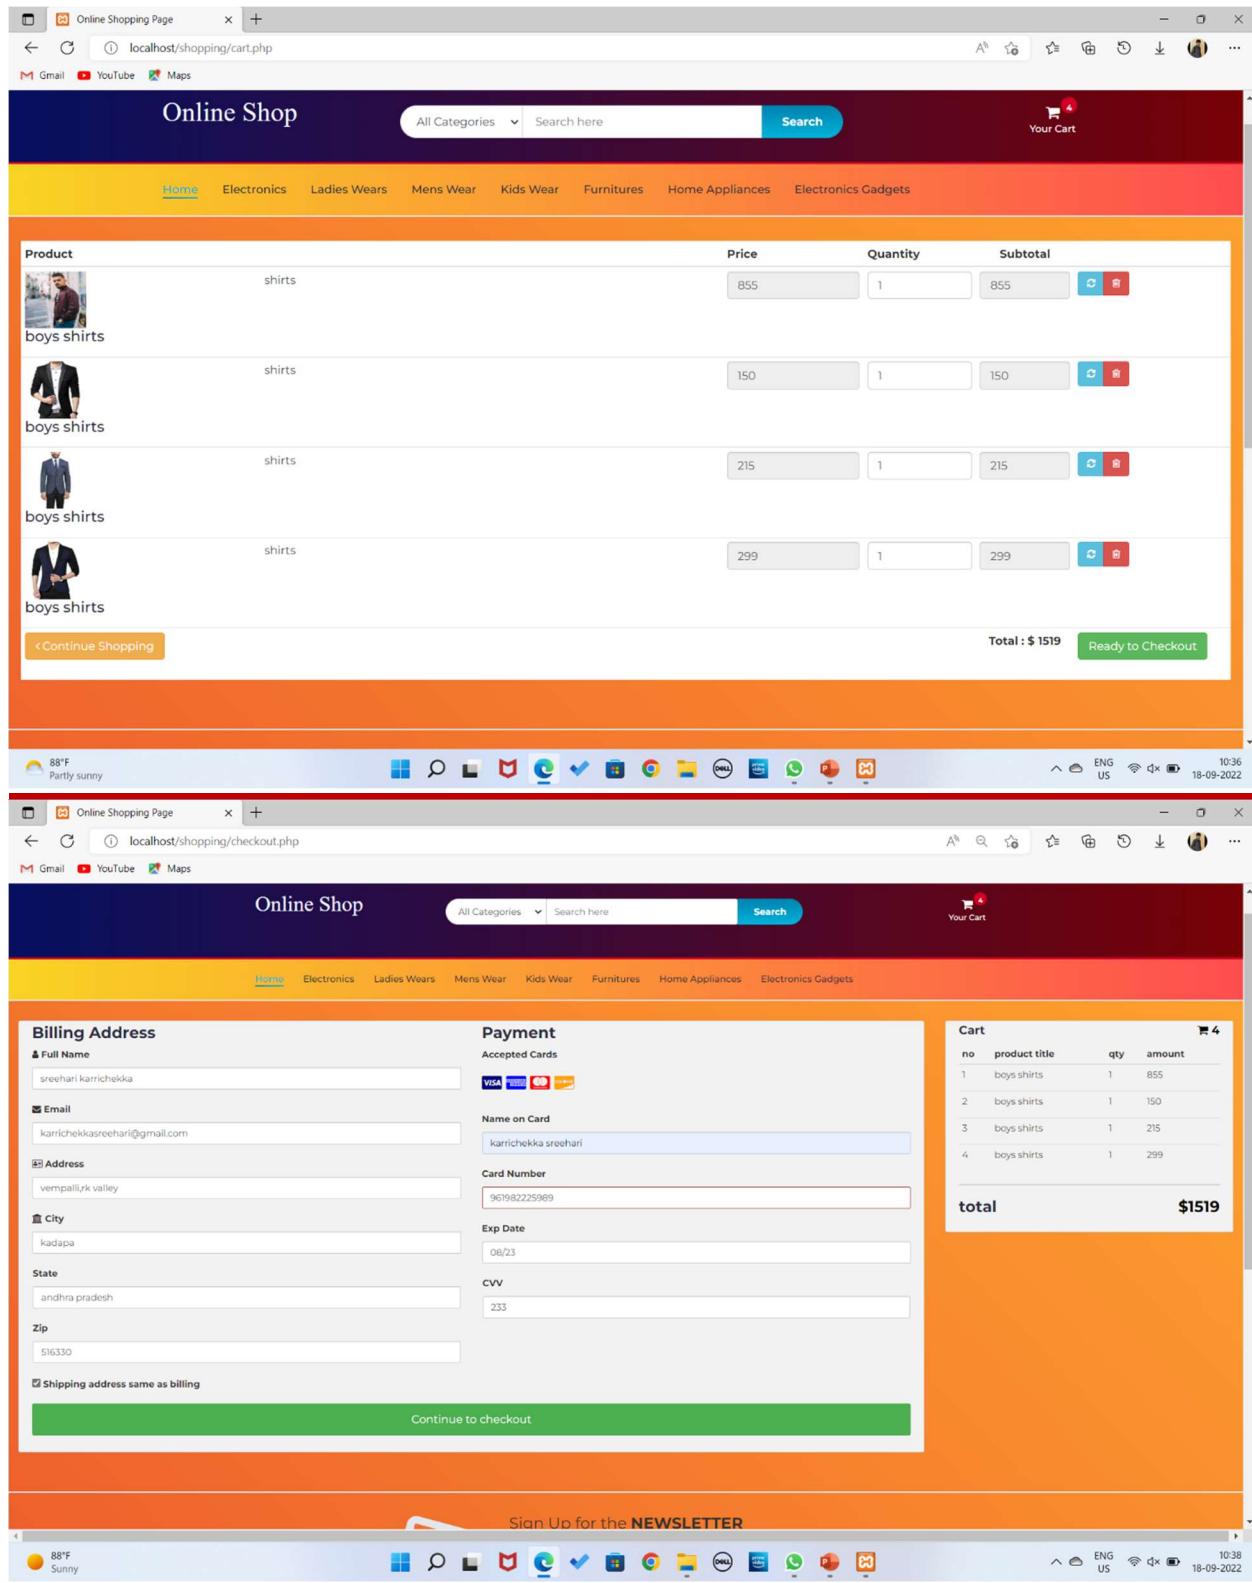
Online Shopping Page

localhost/shopping/cart.php

Gmail YouTube Maps

Online Shop

All Categories Search here Search

4
Your Cart

Home Electronics Ladies Wears Mens Wear Kids Wear Furnitures Home Appliances Electronics Gadgets

| Product | | Price | Quantity | Subtotal |
|---|---|---|---|---|
| boys shirts | shirts | 855 | 1 | 855 |
| boys shirts | shirts | 150 | 1 | 150 |
| boys shirts | shirts | 215 | 1 | 215 |
| boys shirts | shirts | 299 | 1 | 299 |

‹Continue Shopping

Total : $ 1519

Ready to Checkout

88°F
Partly sunny

ENG
US

10:36
18-09-2022

Online Shopping Page

localhost/shopping/checkout.php

Gmail YouTube Maps

Online Shop

All Categories Search here Search

4
Your Cart

Home Electronics Ladies Wears Mens Wear Kids Wear Furnitures Home Appliances Electronics Gadgets

Billing Address

Full Name
sreehari karrichekka

Email
karrichekkasreehari@gmail.com

Address
vempalli,rk valley

City
kadapa

State
andhra pradesh

Zip
516330

Shipping address same as billing

Payment

Accepted Cards

Name on Card
karrichekka sreehari

Card Number
961982225989

Exp Date
08/23

CVV
233

Continue to checkout

Cart 4

| no | product title | qty | amount |
|---|---|---|---|
| 1 | boys shirts | 1 | 855 |
| 2 | boys shirts | 1 | 150 |
| 3 | boys shirts | 1 | 215 |
| 4 | boys shirts | 1 | 299 |

total $1519

Sign Up for the NEWSLETTER

88°F
Sunny

ENG
US

10:38
18-09-2022